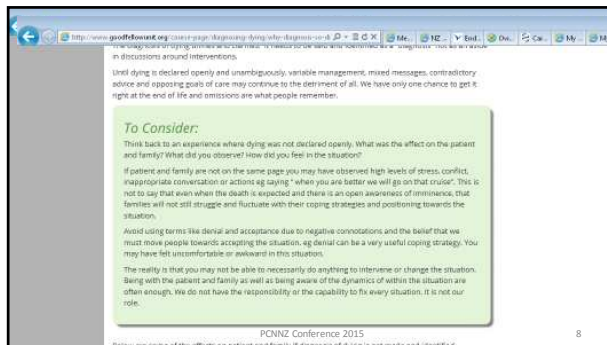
http://www.goodfellowunit.org/course-page/diagnosing-dying-why-diagnosis-needs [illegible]

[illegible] in discussions around interventions.

Until dying is declared openly and unambiguously, variable management, mixed messages, contradictory advice and opposing goals of care may continue to the detriment of all. We have only one chance to get it right at the end of life and omissions are what people remember.

To Consider:

Think back to an experience where dying was not declared openly. What was the effect on the patient and family? What did you observe? How did you feel in the situation?

If patient and family are not on the same page you may have observed high levels of stress, conflict, inappropriate conversation or actions eg saying " when you are better we will go on that cruise". This is not to say that even when the death is expected and there is an open awareness of imminence, that families will not still struggle and fluctuate with their coping strategies and positioning towards the situation.

Avoid using terms like denial and acceptance due to negative connotations and the belief that we must move people towards accepting the situation, eg denial can be a very useful coping strategy. You may feel uncomfortable or awkward in this situation.

The reality is that you may not be able to necessarily do anything to intervene or change the situation. Being with the patient and family as well as being aware of the dynamics of within the situation are often enough. We do not have the responsibility or the capability to fix every situation. It is not our role.

PCNNZ Conference 2015

8

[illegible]